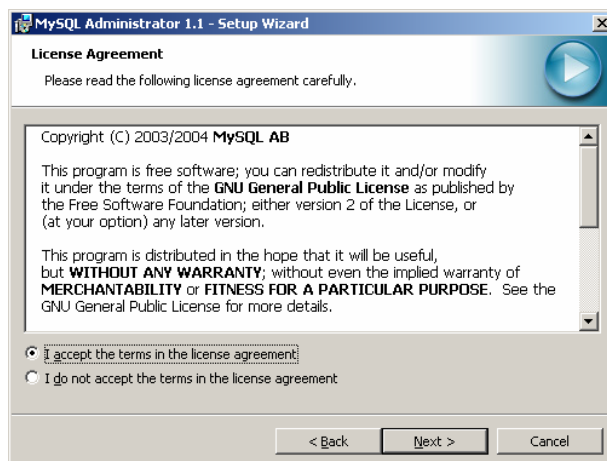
MySQL Administrator 1.1 - Setup Wizard

License Agreement

Please read the following license agreement carefully.

Copyright (C) 2003/2004 MySQL AB

This program is free software; you can redistribute it and/or modify it under the terms of the GNU General Public License as published by the Free Software Foundation; either version 2 of the License, or (at your option) any later version.

This program is distributed in the hope that it will be useful, but WITHOUT ANY WARRANTY; without even the implied warranty of MERCHANTABILITY or FITNESS FOR A PARTICULAR PURPOSE. See the GNU General Public License for more details.

I accept the terms in the license agreement

I do not accept the terms in the license agreement

< Back

Next >

Cancel